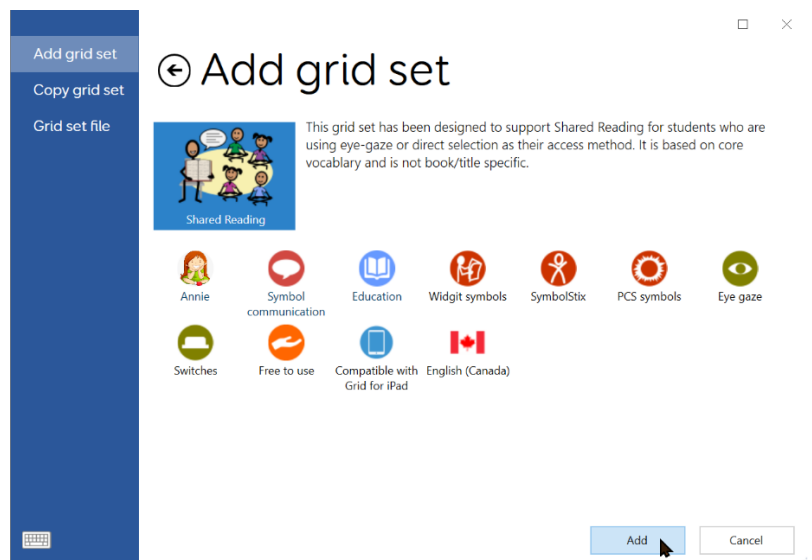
Add grid set
Copy grid set
Grid set file

Add grid set

Shared Reading

This grid set has been designed to support Shared Reading for students who are using eye-gaze or direct selection as their access method. It is based on core vocablary and is not book/title specific.

Annie
Symbol communication
Education
Widgit symbols
SymbolStix
PCS symbols
Eye gaze
Switches
Free to use
Compatible with Grid for iPad
English (Canada)

Add
Cancel